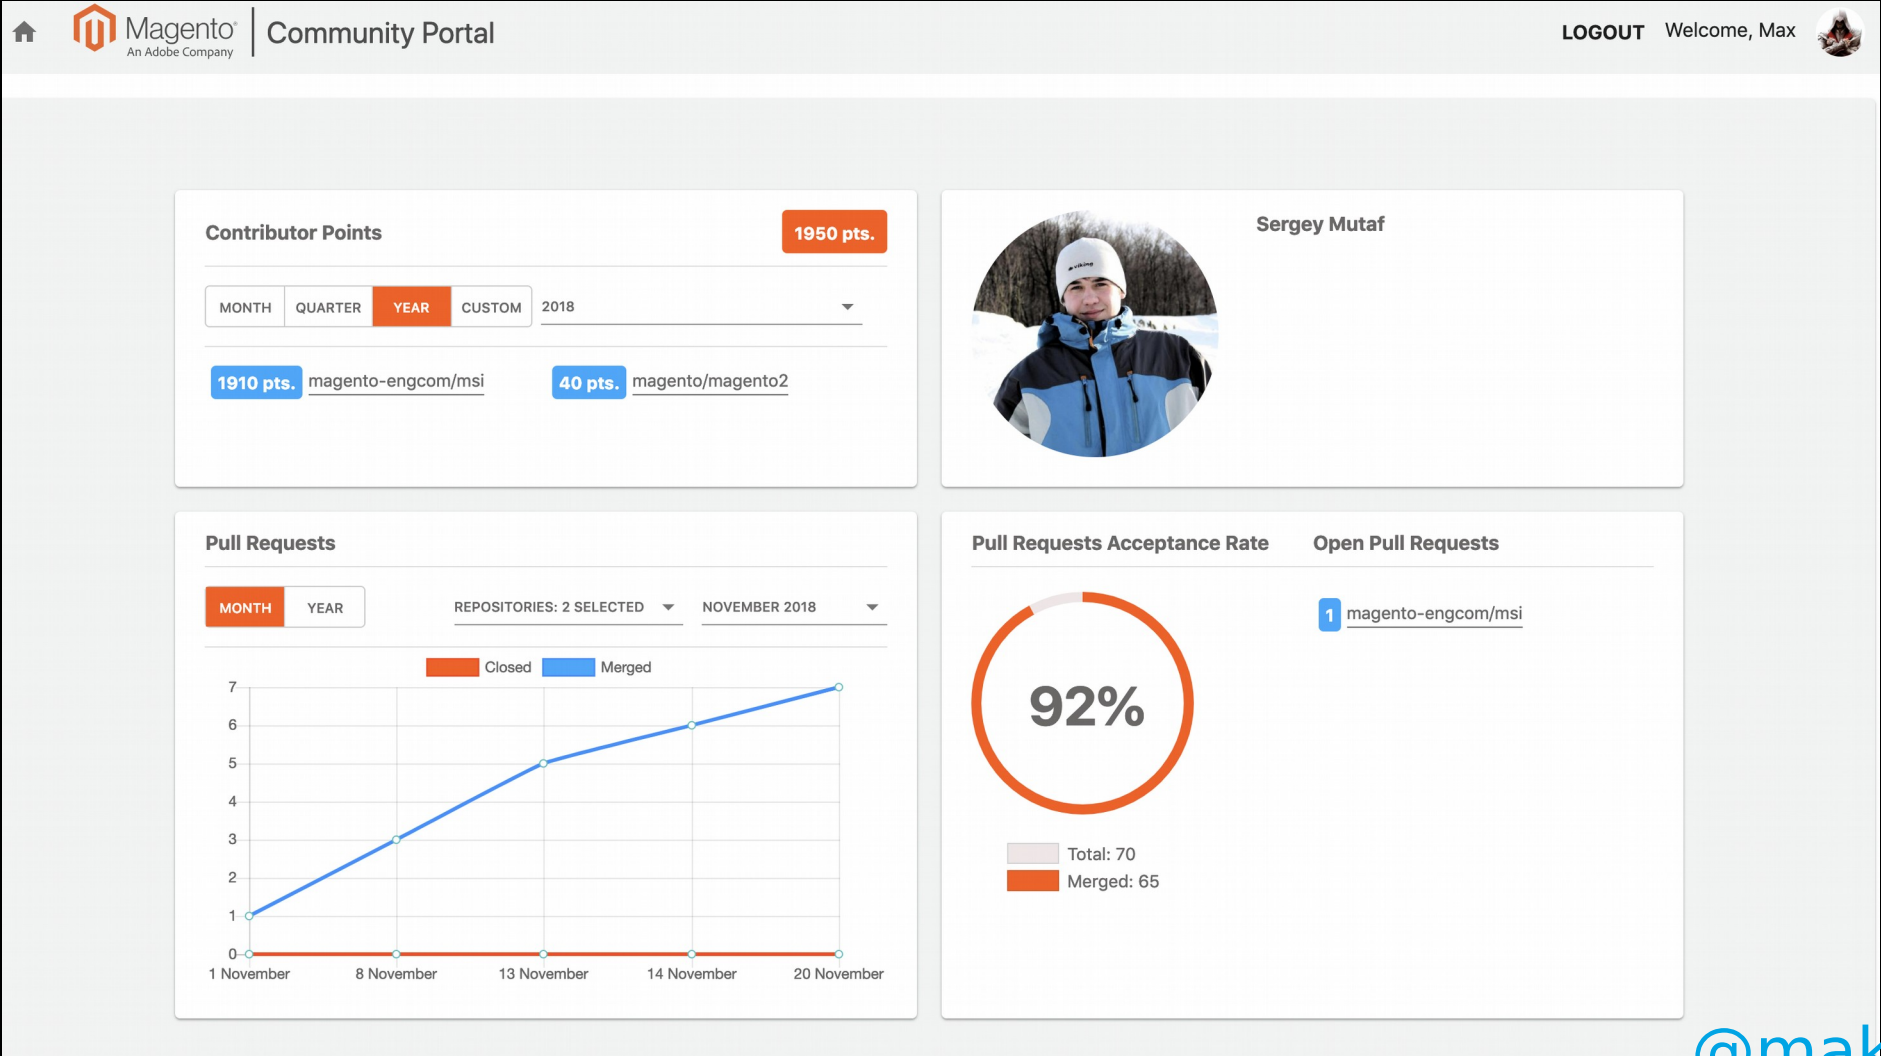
Magento
An Adobe Company
Community Portal

LOGOUT Welcome, Max

Contributor Points
1950 pts.

MONTH QUARTER YEAR CUSTOM 2018

1910 pts. magento-engcom/msi
40 pts. magento/magento2

Sergey Mutaf

Pull Requests

MONTH YEAR REPOSITORIES: 2 SELECTED NOVEMBER 2018

Closed Merged

7
6
5
4
3
2
1
0
1 November 8 November 13 November 14 November 20 November

Pull Requests Acceptance Rate

92%

Total: 70
Merged: 65

Open Pull Requests

1 magento-engcom/msi

@mak